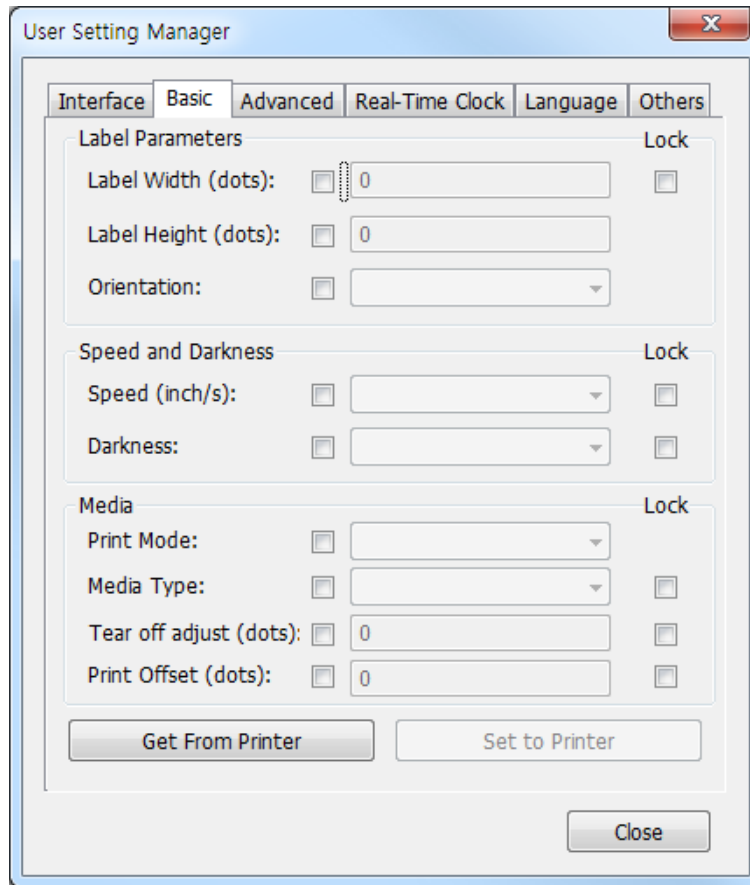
User Setting Manager

X

Interface | Basic | Advanced | Real-Time Clock | Language | Others

Label Parameters

Lock

Label Width (dots): 0

Label Height (dots): 0

Orientation:

Speed and Darkness

Lock

Speed (inch/s):

Darkness:

Media

Lock

Print Mode:

Media Type:

Tear off adjust (dots): 0

Print Offset (dots): 0

Get From Printer

Set to Printer

Close